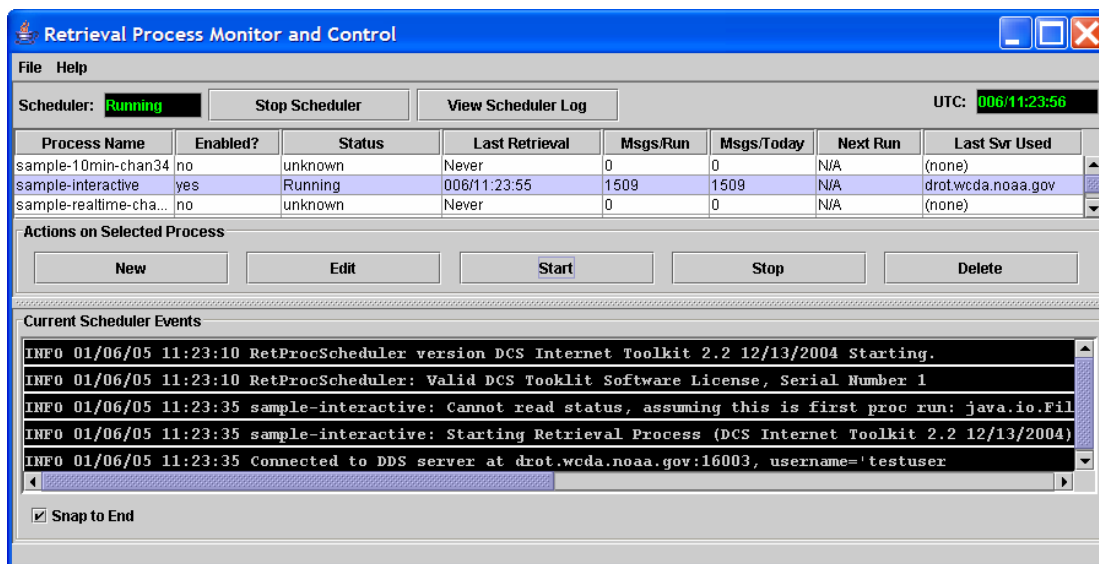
Retrieval Process Monitor and Control

File Help

Scheduler: Running Stop Scheduler View Scheduler Log UTC: 006/11:23:56

| Process Name | Enabled? | Status | Last Retrieval | Msgs/Run | Msgs/Today | Next Run | Last Svr Used |
|---|---|---|---|---|---|---|---|
| sample-10min-chan34 | no | unknown | Never | 0 | 0 | N/A | (none) |
| sample-interactive | yes | Running | 006/11:23:55 | 1509 | 1509 | N/A | drot.wcda.noaa.gov |
| sample-realtime-cha... | no | unknown | Never | 0 | 0 | N/A | (none) |

Actions on Selected Process

New Edit Start Stop Delete

Current Scheduler Events

INFO 01/06/05 11:23:10 RetProcScheduler version DCS Internet Toolkit 2.2 12/13/2004 Starting.
INFO 01/06/05 11:23:10 RetProcScheduler: Valid DCS Tooklit Software License, Serial Number 1
INFO 01/06/05 11:23:35 sample-interactive: Cannot read status, assuming this is first proc run: java.io.Fil
INFO 01/06/05 11:23:35 sample-interactive: Starting Retrieval Process (DCS Internet Toolkit 2.2 12/13/2004)
INFO 01/06/05 11:23:35 Connected to DDS server at drot.wcda.noaa.gov:16003, username='testuser

Snap to End